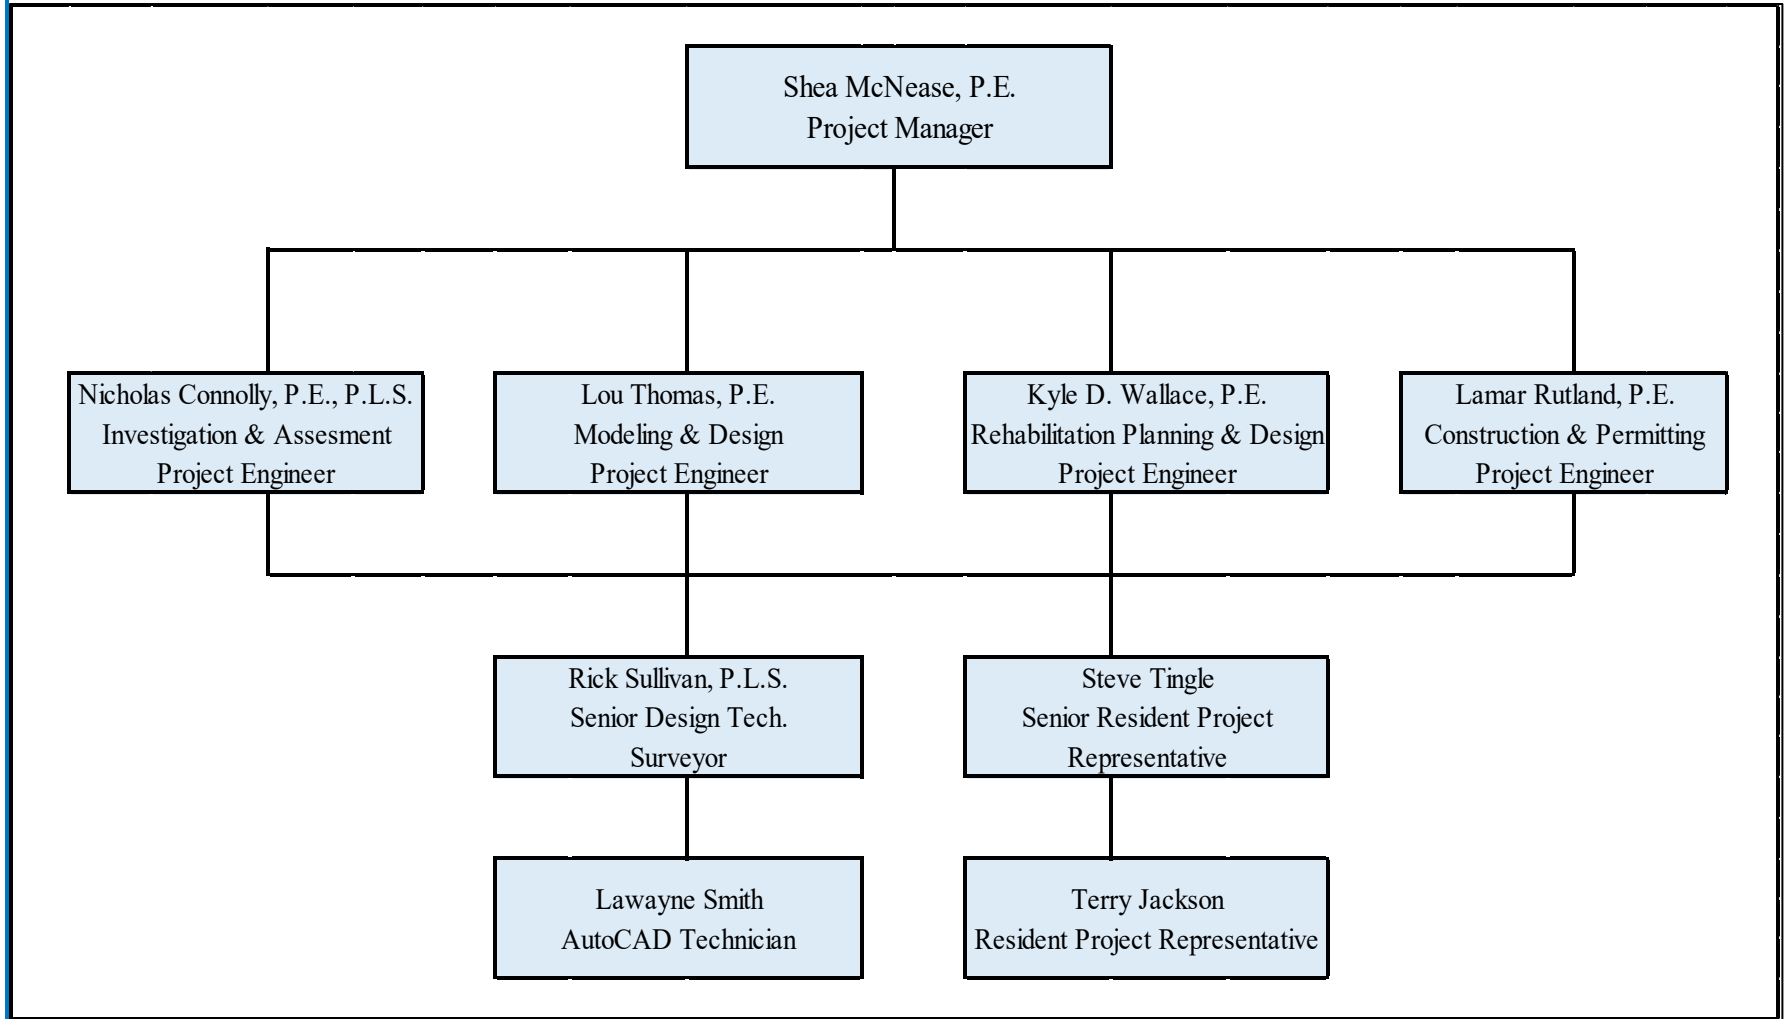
Shea McNease, P.E.
Project Manager

Nicholas Connolly, P.E., P.L.S.
Investigation & Assesment
Project Engineer

Lou Thomas, P.E.
Modeling & Design
Project Engineer

Kyle D. Wallace, P.E.
Rehabilitation Planning & Design
Project Engineer

Lamar Rutland, P.E.
Construction & Permitting
Project Engineer

Rick Sullivan, P.L.S.
Senior Design Tech.
Surveyor

Steve Tingle
Senior Resident Project
Representative

Lawayne Smith
AutoCAD Technician

Terry Jackson
Resident Project Representative